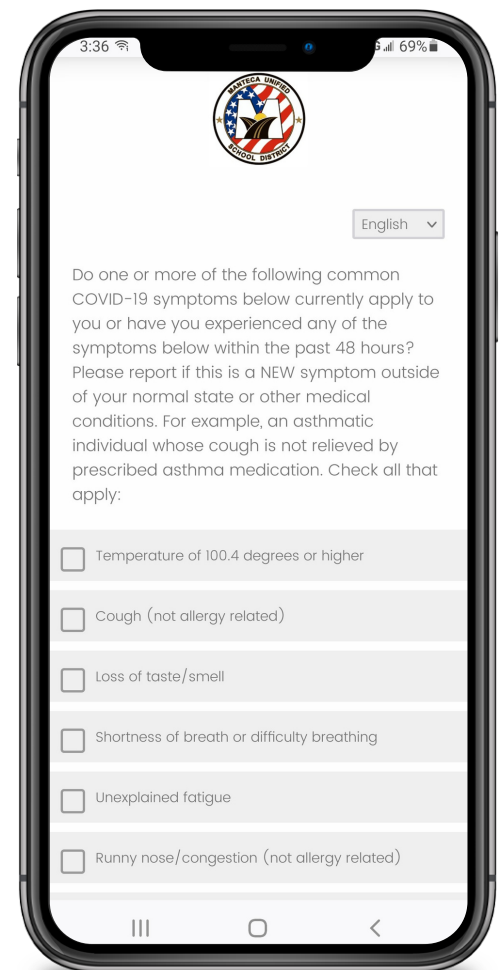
3:36

69%

MANTECA UNIFIED SCHOOL DISTRICT

English

Do one or more of the following common COVID-19 symptoms below currently apply to you or have you experienced any of the symptoms below within the past 48 hours? Please report if this is a NEW symptom outside of your normal state or other medical conditions. For example, an asthmatic individual whose cough is not relieved by prescribed asthma medication. Check all that apply:

Temperature of 100.4 degrees or higher

Cough (not allergy related)

Loss of taste/smell

Shortness of breath or difficulty breathing

Unexplained fatigue

Runny nose/congestion (not allergy related)